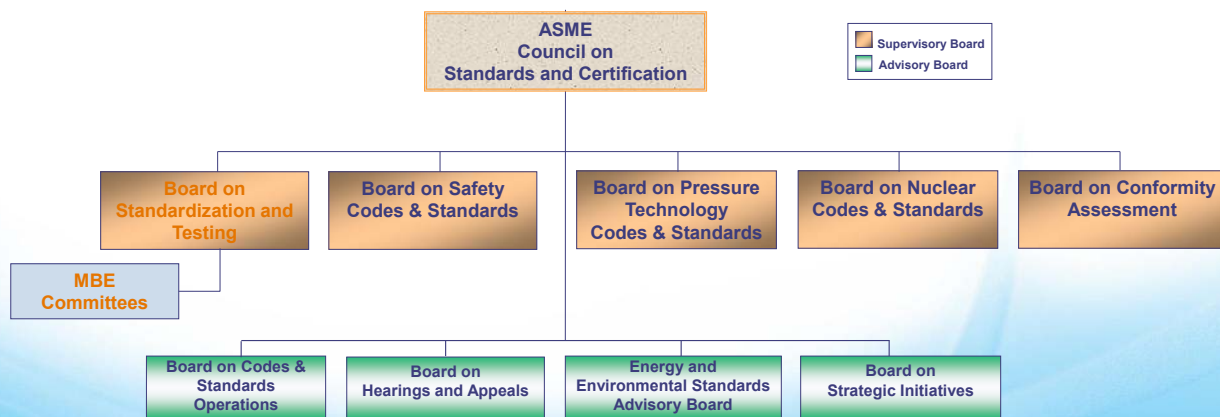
ASME
Council on
Standards and Certification

Supervisory Board
Advisory Board

Board on Standardization and Testing

Board on Safety Codes & Standards

Board on Pressure Technology Codes & Standards

Board on Nuclear Codes & Standards

Board on Conformity Assessment

MBE Committees

Board on Codes & Standards Operations

Board on Hearings and Appeals

Energy and Environmental Standards Advisory Board

Board on Strategic Initiatives